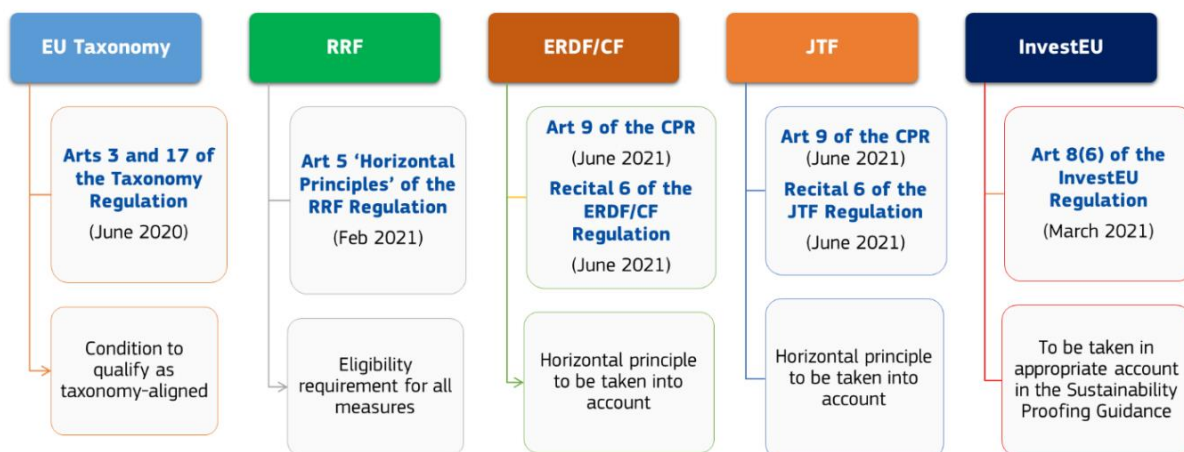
EU Taxonomy

Arts 3 and 17 of the Taxonomy Regulation

(June 2020)

Condition to qualify as taxonomy-aligned

RRF

Art 5 'Horizontal Principles' of the RRF Regulation

(Feb 2021)

Eligibility requirement for all measures

ERDF/CF

Art 9 of the CPR

(June 2021)

Recital 6 of the ERDF/CF Regulation

(June 2021)

Horizontal principle to be taken into account

JTF

Art 9 of the CPR

(June 2021)

Recital 6 of the JTF Regulation

(June 2021)

Horizontal principle to be taken into account

InvestEU

Art 8(6) of the InvestEU Regulation

(March 2021)

To be taken in appropriate account in the Sustainability Proofing Guidance